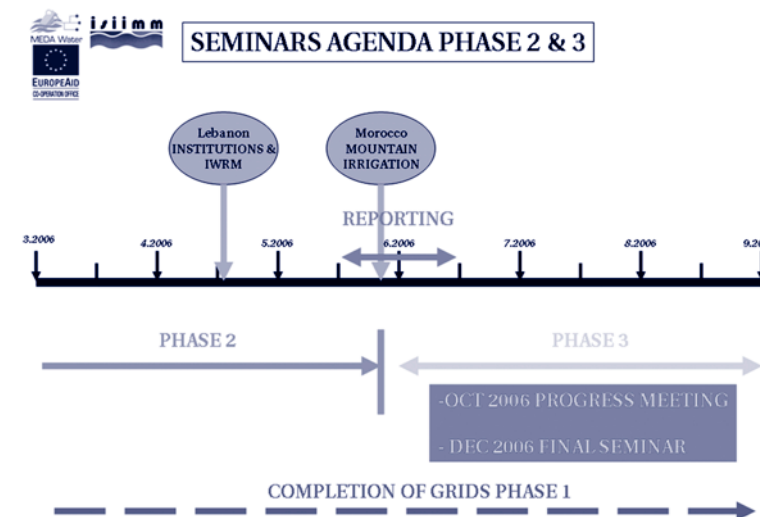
MEDA Water

isiimm

EUROPEAID
CO-OPERATION OFFICE

SEMINARS AGENDA PHASE 2 & 3

Lebanon
INSTITUTIONS & IWRM

Morocco
MOUNTAIN IRRIGATION

REPORTING

3.2006

4.2006

5.2006

6.2006

7.2006

8.2006

9.20

PHASE 2

PHASE 3

-OCT 2006 PROGRESS MEETING

- DEC 2006 FINAL SEMINAR

COMPLETION OF GRIDS PHASE 1